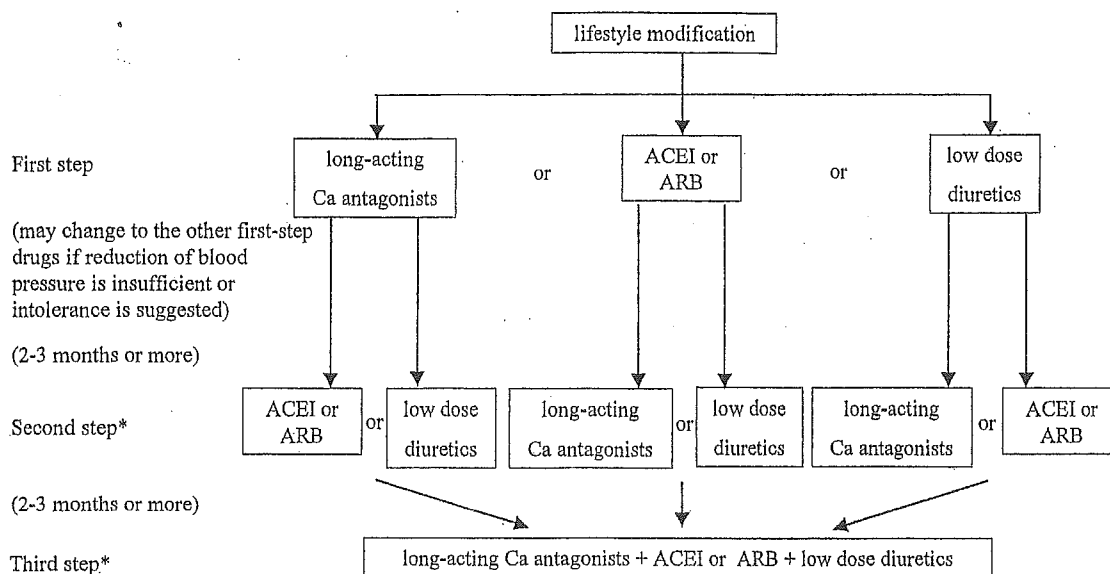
lifestyle modification

First step

long-acting Ca antagonists

or

ACEI or ARB

or

low dose diuretics

(may change to the other first-step drugs if reduction of blood pressure is insufficient or intolerance is suggested)

(2-3 months or more)

Second step*

ACEI or ARB

or

low dose diuretics

long-acting Ca antagonists

or

low dose diuretics

long-acting Ca antagonists

or

ACEI or ARB

(2-3 months or more)

Third step*

long-acting Ca antagonists + ACEI or ARB + low dose diuretics